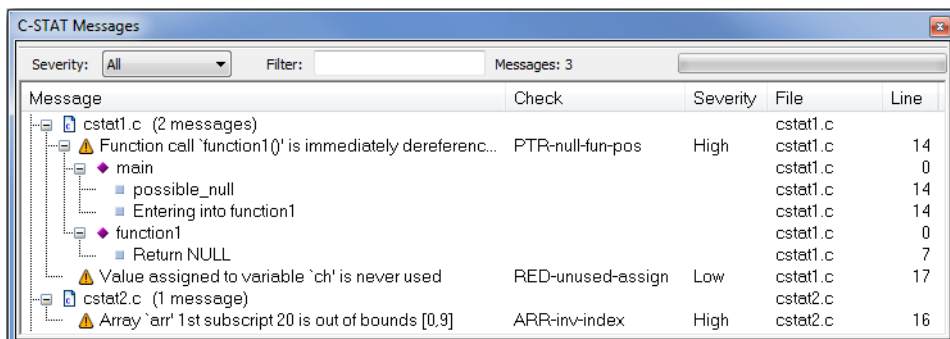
C-STAT Messages

Severity: All Filter: Messages: 3

| Message | Check | Severity | File | Line |
|---|---|---|---|---|
| cstat1.c (2 messages) | | | cstat1.c | |
| Function call `function1()' is immediately dereferenc... | PTR-null-fun-pos | High | cstat1.c | 14 |
| main | | | cstat1.c | 0 |
| possible_null | | | cstat1.c | 14 |
| Entering into function1 | | | cstat1.c | 14 |
| function1 | | | cstat1.c | 0 |
| Return NULL | | | cstat1.c | 7 |
| Value assigned to variable `ch' is never used | RED-unused-assign | Low | cstat1.c | 17 |
| cstat2.c (1 message) | | | cstat2.c | |
| Array `arr' 1st subscript 20 is out of bounds [0,9] | ARR-inv-index | High | cstat2.c | 16 |